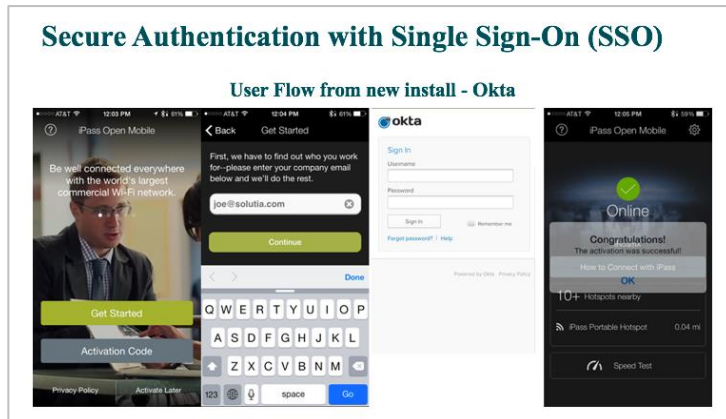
Secure Authentication with Single Sign-On (SSO)

User Flow from new install - Okta

AT&T 12:03 PM 61%

iPass Open Mobile

Be well connected everywhere with the world's largest commercial Wi-Fi network.

Get Started

Activation Code

Privacy Policy

Activate Later

AT&T 12:04 PM 61%

Back Get Started

First, we have to find out who you work for--please enter your company email below and we'll do the rest.

joe@solutia.com

Continue

Done

Q W E R T Y U I O P

A S D F G H J K L

Z X C V B N M

123

space

Go

okta

Sign In

Username

Password

Sign In

Remember me

Forgot password? | Help

Powered by Okta Privacy Policy

AT&T 12:05 PM 59%

iPass Open Mobile

Online

Congratulations!

The activation was successful!

How to Connect with iPass

OK

10+ Hotspots nearby

iPass Portable Hotspot 0.04 mi

Speed Test